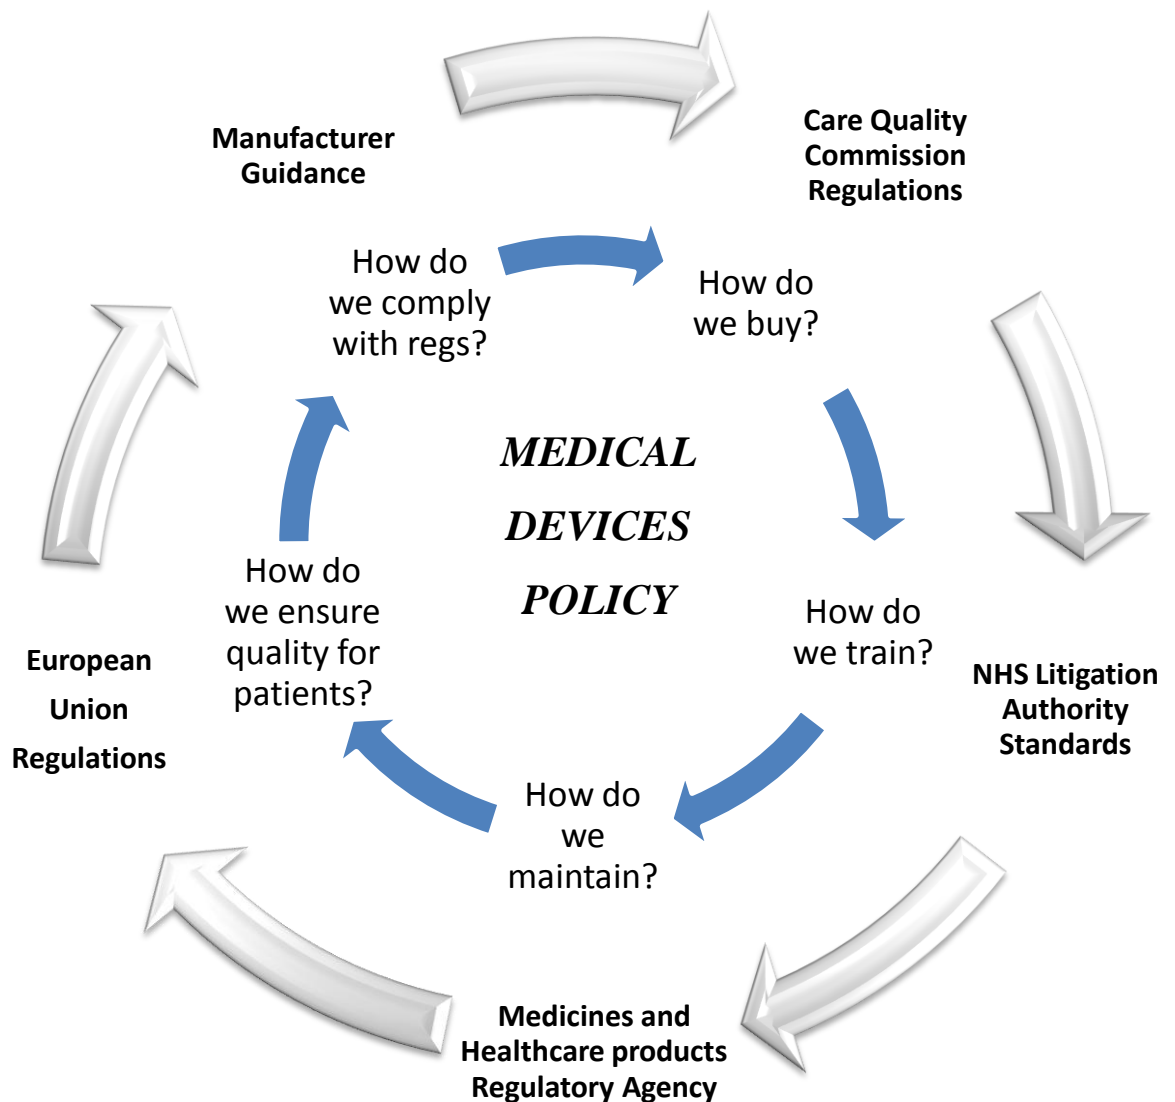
Manufacturer Guidance

Care Quality Commission Regulations

How do we comply with regs?

How do we buy?

MEDICAL DEVICES POLICY

How do we ensure quality for patients?

How do we train?

NHS Litigation Authority Standards

European Union Regulations

How do we maintain?

Medicines and Healthcare products Regulatory Agency